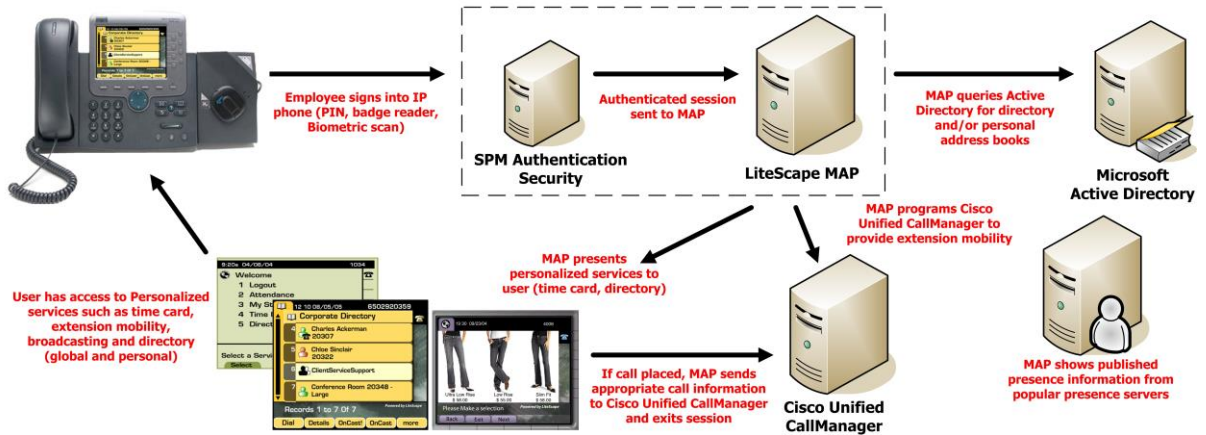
Employee signs into IP phone (PIN, badge reader, Biometric scan)

SPM Authentication Security

Authenticated session sent to MAP

LiteScape MAP

MAP queries Active Directory for directory and/or personal address books

Microsoft Active Directory

MAP programs Cisco Unified CallManager to provide extension mobility

MAP presents personalized services to user (time card, directory)

User has access to Personalized services such as time card, extension mobility, broadcasting and directory (global and personal)

8:20a 06/06/04 1034
Welcome
1 Logout
2 Attendance
3 My S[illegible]
4 Time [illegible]
5 Direct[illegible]
Select a Servi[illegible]
Select

12 10 06/05/05 6502920359
Corporate Directory
Charles Ackerman 20307
Chloe Sinclair 20322
ClientServiceSupport
Conference Room 20348 - Large
Records 1 to 7 Of 7
Dial Details OnCast! OnCast more

Please Make a selection

If call placed, MAP sends appropriate call information to Cisco Unified CallManager and exits session

Cisco Unified CallManager

MAP shows published presence information from popular presence servers